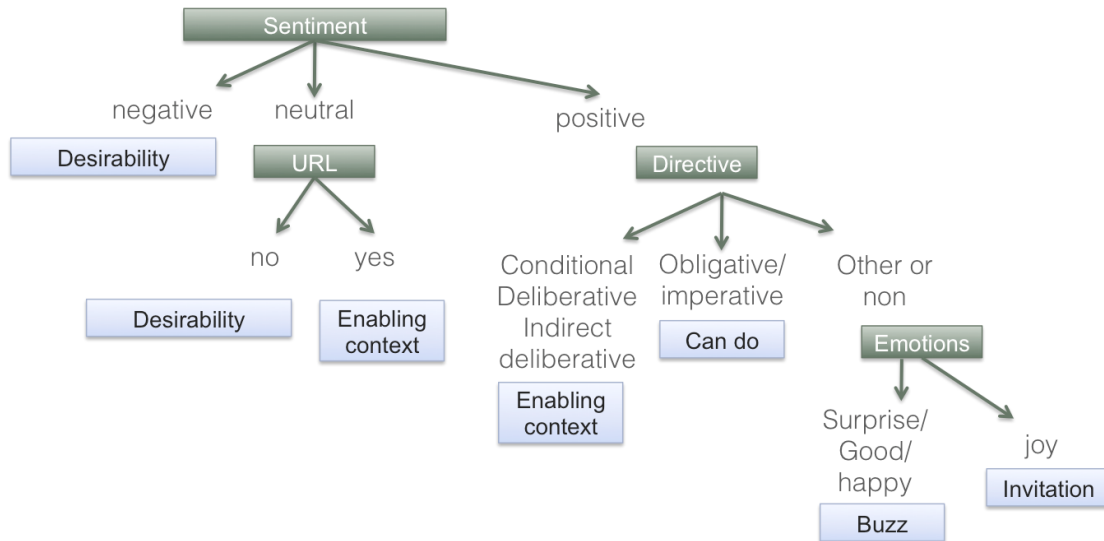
Sentiment

negative
neutral
positive

Desirability

URL

no
yes

Desirability

Enabling context

Directive

Conditional Deliberative Indirect deliberative

Enabling context

Obligative/ imperative

Can do

Other or non

Emotions

Surprise/ Good/ happy

Buzz

joy

Invitation